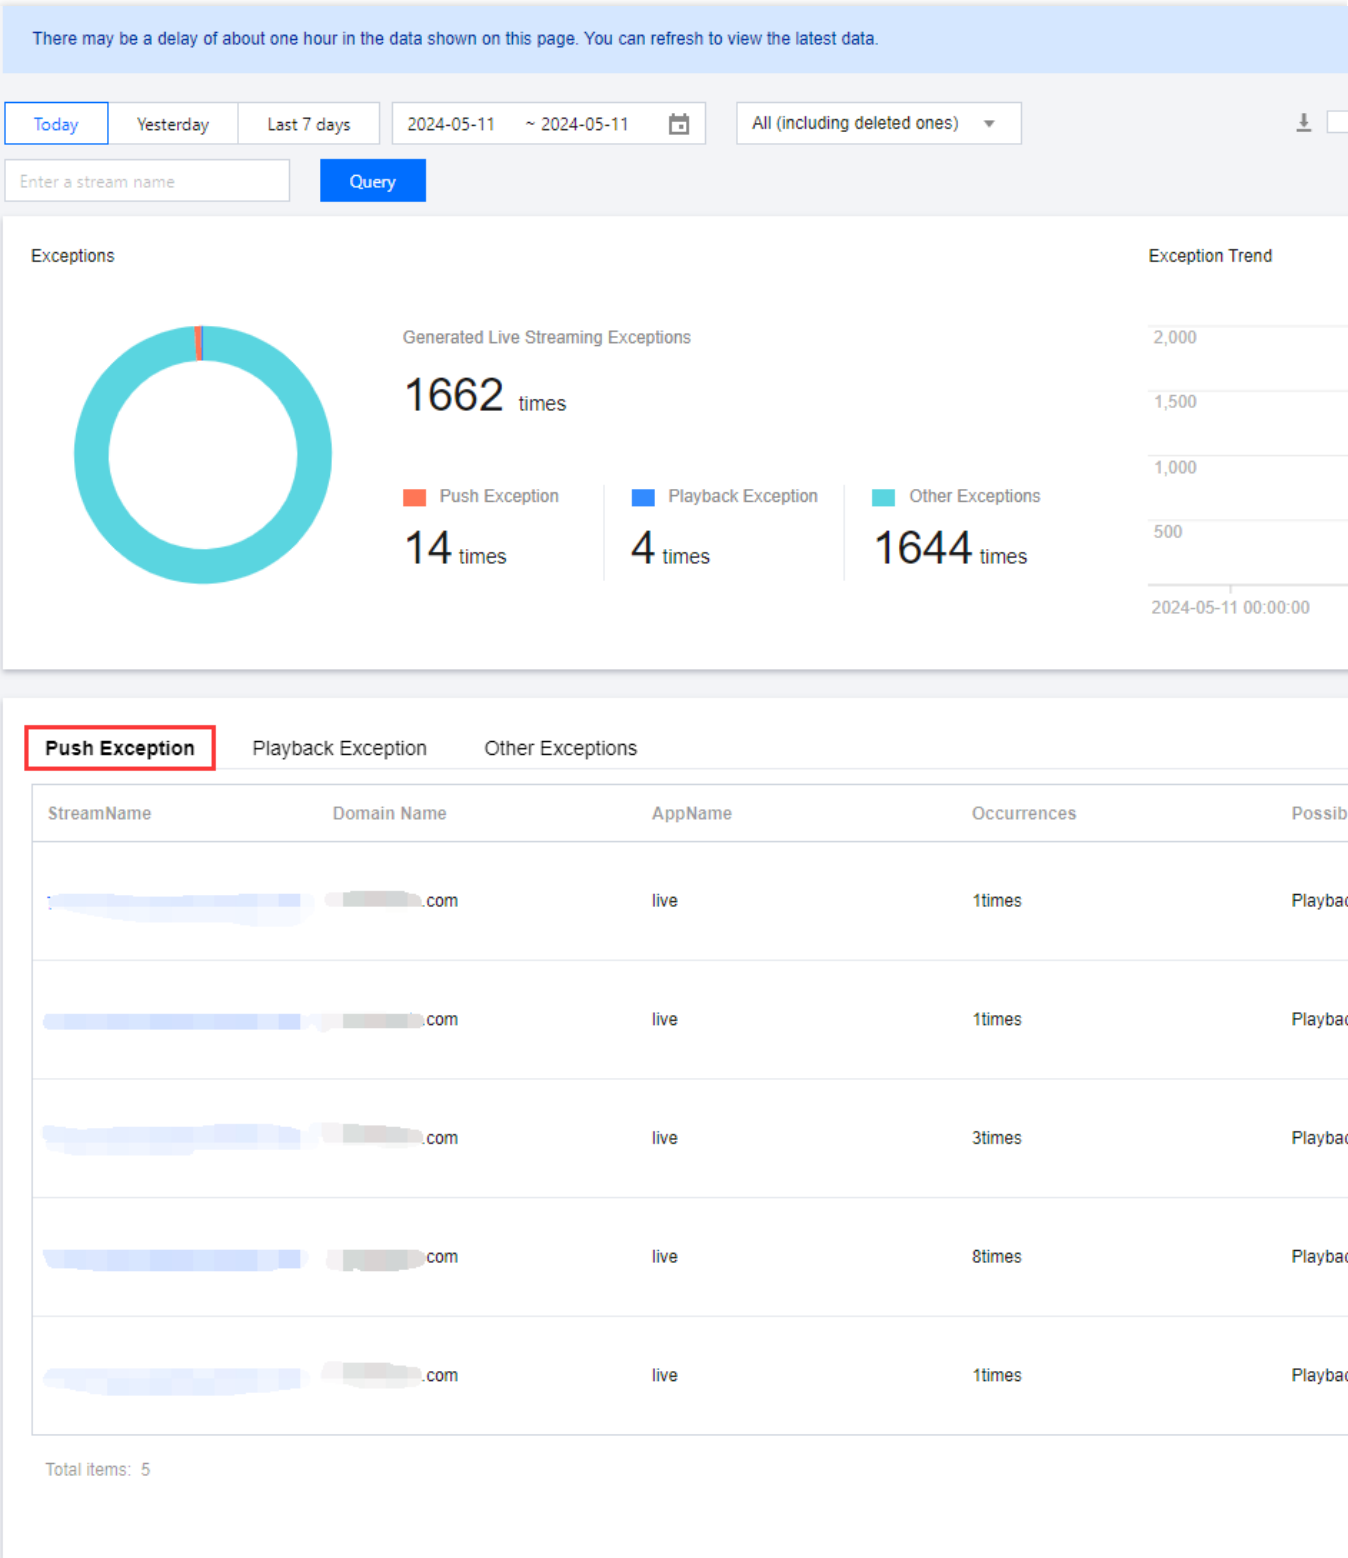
There may be a delay of about one hour in the data shown on this page. You can refresh to view the latest data.

Today | Yesterday | Last 7 days | 2024-05-11 ~ 2024-05-11 | All (including deleted ones)

Enter a stream name | Query

Exceptions

Generated Live Streaming Exceptions

1662 times

Push Exception
14 times

Playback Exception
4 times

Other Exceptions
1644 times

Exception Trend

2,000
1,500
1,000
500
2024-05-11 00:00:00

Push Exception | Playback Exception | Other Exceptions

| StreamName | Domain Name | AppName | Occurrences | Possib |
|---|---|---|---|---|
| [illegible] | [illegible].com | live | 1times | Playbac |
| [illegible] | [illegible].com | live | 1times | Playbac |
| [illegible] | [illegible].com | live | 3times | Playbac |
| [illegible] | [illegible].com | live | 8times | Playbac |
| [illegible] | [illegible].com | live | 1times | Playbac |

Total items: 5